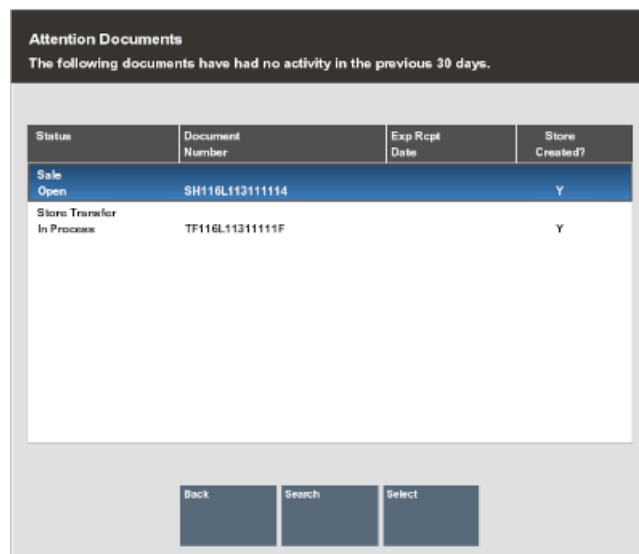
Attention Documents
The following documents have had no activity in the previous 30 days.

| Status | Document Number | Exp Rcpt Date | Store Created? |
|---|---|---|---|
| Sale Open | SH116L113111114 | | Y |
| Store Transfer In Process | TF116L11311111F | | Y |

Back
Search
Select